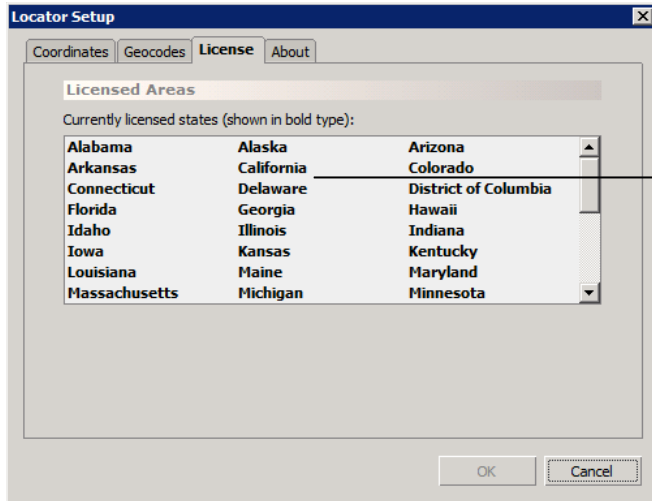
Locator Setup

Coordinates | Geocodes | License | About

Licensed Areas

Currently licensed states (shown in bold type):

| | | |
|---|---|---|
| Alabama | Alaska | Arizona |
| Arkansas | California | Colorado |
| Connecticut | Delaware | District of Columbia |
| Florida | Georgia | Hawaii |
| Idaho | Illinois | Indiana |
| Iowa | Kansas | Kentucky |
| Louisiana | Maine | Maryland |
| Massachusetts | Michigan | Minnesota |

OK | Cancel